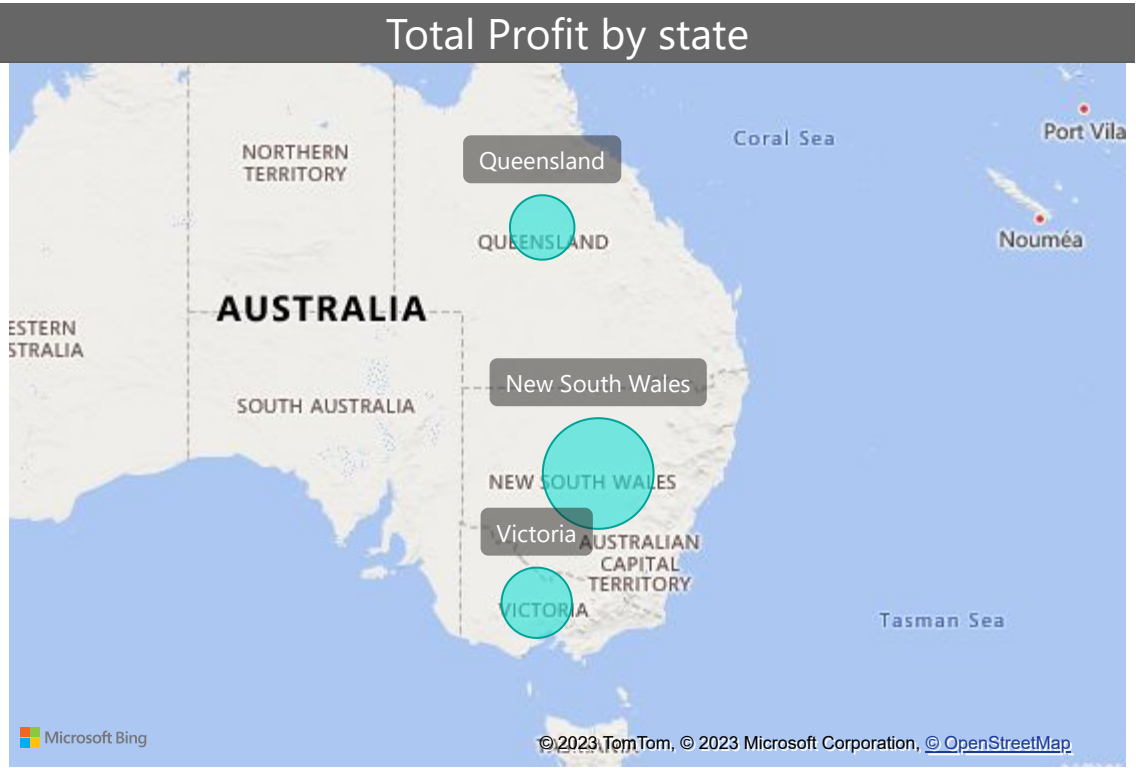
Total Profit by state

NORTHERN TERRITORY

Queensland

QUEENSLAND

Coral Sea

Port Vila

Nouméa

AUSTRALIA

ESTERN STRALIA

SOUTH AUSTRALIA

New South Wales

NEW SOUTH WALES

Victoria

AUSTRALIAN CAPITAL TERRITORY

VICTORIA

Tasman Sea

Microsoft Bing

© 2023 TomTom, © 2023 Microsoft Corporation, © OpenStreetMap